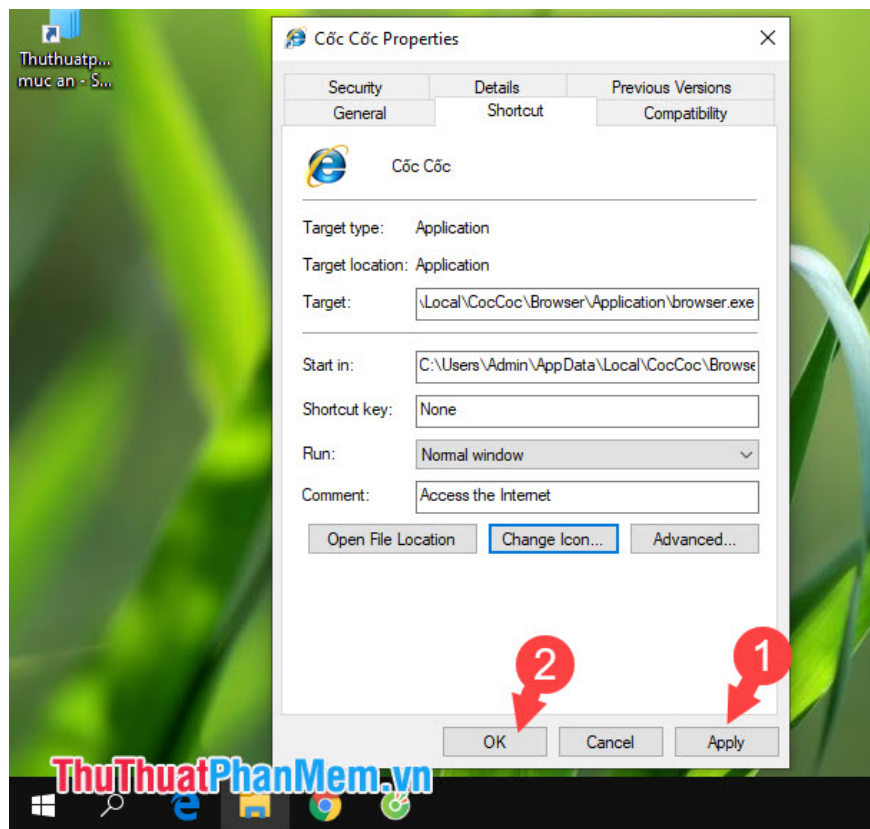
Thuthuatp... muc an - S...

Cốc Cốc Properties

Security | Details | Previous Versions
General | Shortcut | Compatibility

Cốc Cốc

Target type: Application

Target location: Application

Target: \Local\CocCoc\Browser\Application\browser.exe

Start in: C:\Users\Admin\AppData\Local\CocCoc\Browse

Shortcut key: None

Run: Normal window

Comment: Access the Internet

Open File Location | Change Icon... | Advanced...

2

1

OK | Cancel | Apply

ThuThuatPhanMem.vn